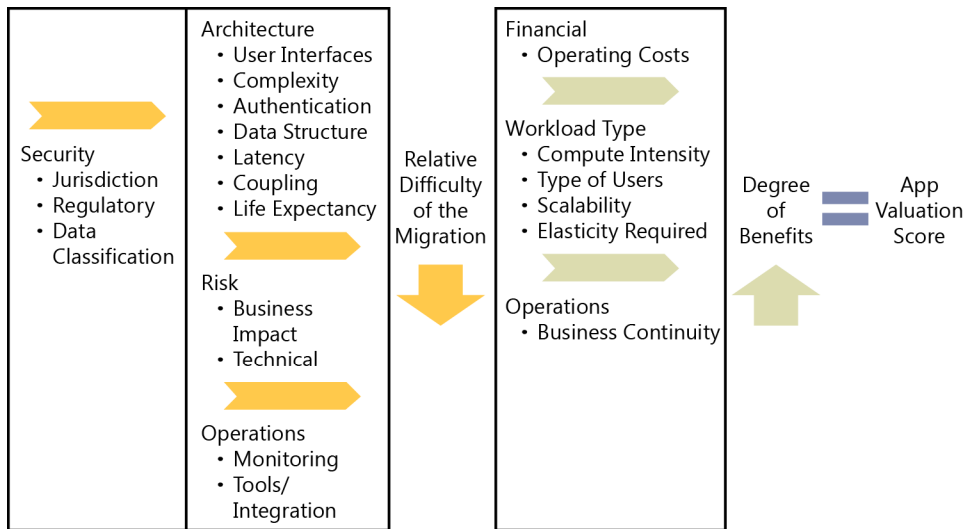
Security
• Jurisdiction
• Regulatory
• Data Classification

Architecture
• User Interfaces
• Complexity
• Authentication
• Data Structure
• Latency
• Coupling
• Life Expectancy

Risk
• Business Impact
• Technical

Operations
• Monitoring
• Tools/ Integration

Relative Difficulty of the Migration

Financial
• Operating Costs

Workload Type
• Compute Intensity
• Type of Users
• Scalability
• Elasticity Required

Operations
• Business Continuity

Degree of Benefits

App Valuation Score